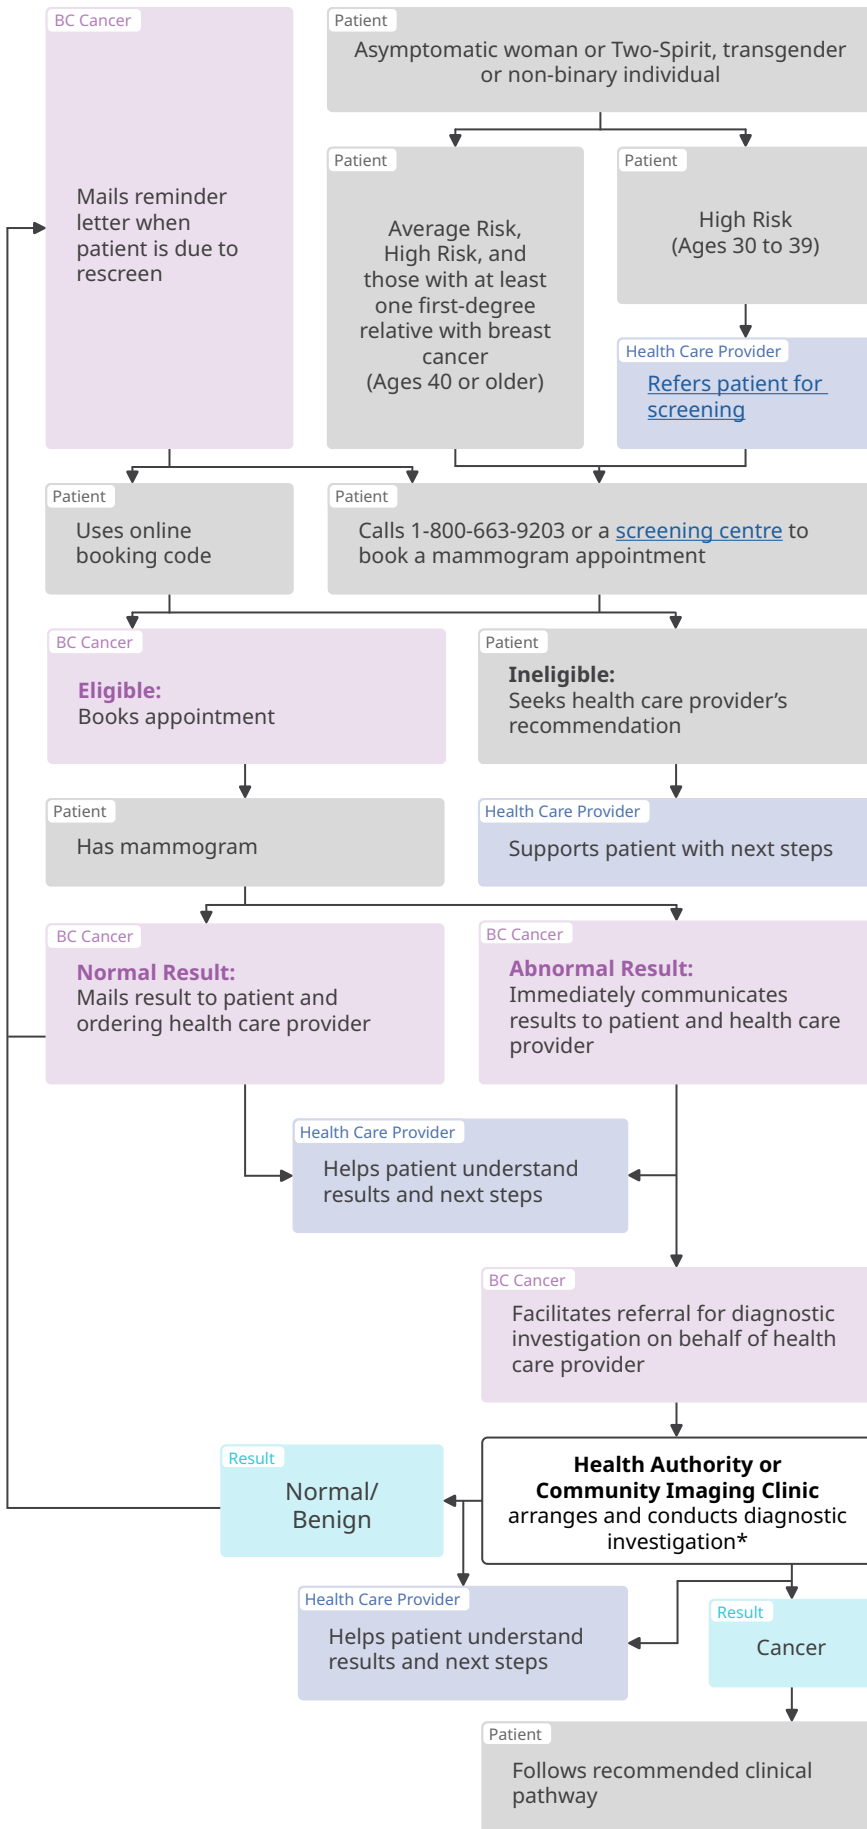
BC Cancer

Mails reminder letter when patient is due to rescreen

Patient

Asymptomatic woman or Two-Spirit, transgender or non-binary individual

Patient

Average Risk, High Risk, and those with at least one first-degree relative with breast cancer (Ages 40 or older)

Patient

High Risk (Ages 30 to 39)

Health Care Provider

Refers patient for screening

Patient

Uses online booking code

Patient

Calls 1-800-663-9203 or a screening centre to book a mammogram appointment

BC Cancer

**Eligible:** Books appointment

Patient

**Ineligible:** Seeks health care provider's recommendation

Patient

Has mammogram

Health Care Provider

Supports patient with next steps

BC Cancer

**Normal Result:** Mails result to patient and ordering health care provider

BC Cancer

**Abnormal Result:** Immediately communicates results to patient and health care provider

Health Care Provider

Helps patient understand results and next steps

BC Cancer

Facilitates referral for diagnostic investigation on behalf of health care provider

Result

Normal/ Benign

**Health Authority or Community Imaging Clinic** arranges and conducts diagnostic investigation*

Health Care Provider

Helps patient understand results and next steps

Result

Cancer

Patient

Follows recommended clinical pathway